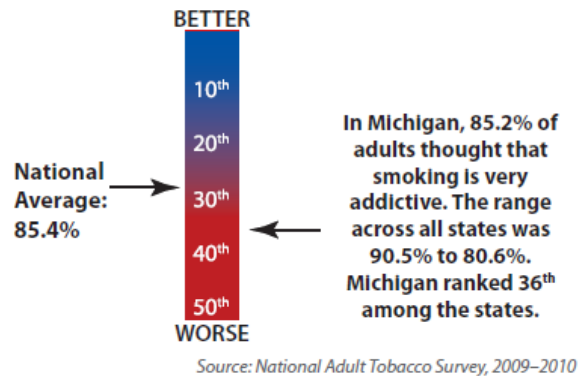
BETTER

10th

20th

30th

40th

50th

WORSE

National Average: 85.4%

In Michigan, 85.2% of adults thought that smoking is very addictive. The range across all states was 90.5% to 80.6%. Michigan ranked 36th among the states.

Source: National Adult Tobacco Survey, 2009–2010